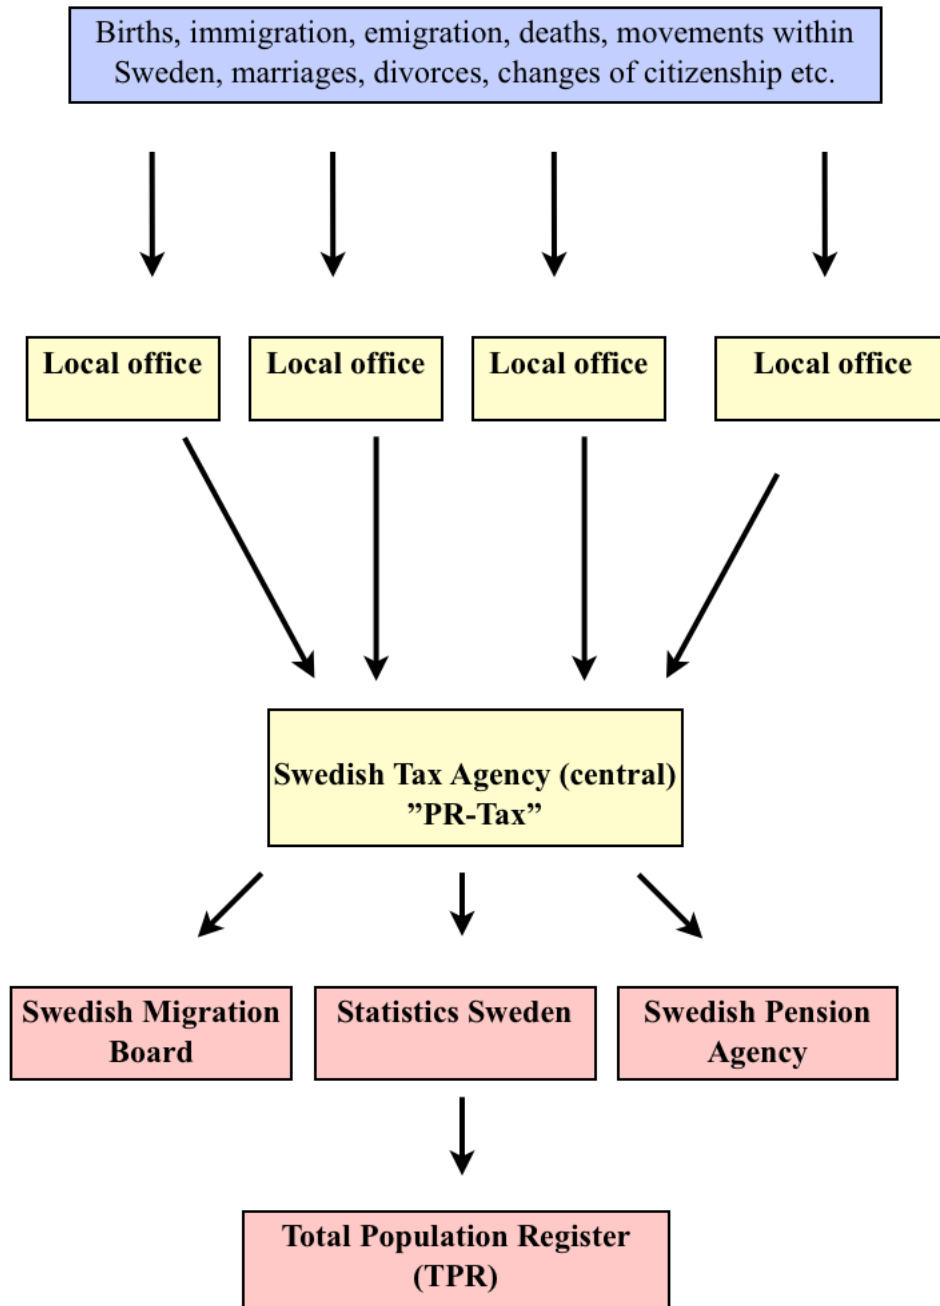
Births, immigration, emigration, deaths, movements within Sweden, marriages, divorces, changes of citizenship etc.

Local office

Local office

Local office

Local office

Swedish Tax Agency (central) ”PR-Tax”

Swedish Migration Board

Statistics Sweden

Swedish Pension Agency

Total Population Register (TPR)